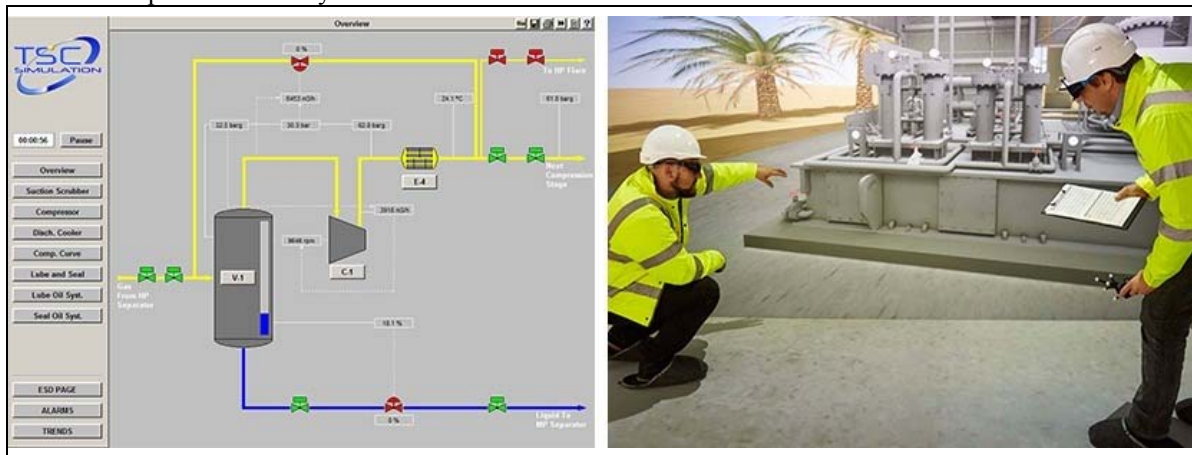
Overview

TSC SIMULATION

00:00:56 Pause

Overview
Suction Scrubber
Compressor
Disch. Cooler
Comp. Curve
Lube and Seal
Lube Oil Syst.
Seal Oil Syst.

ESD PAGE
ALARMS
TRENDS

0 %
To HP Flare
6453 m3/h
24.1 °C
61.8 barg
32.5 barg
30.3 bar
62.0 barg
E-4
Next Compression Stage
2916 m3/h
9646 rpm
C-1
V-1
Gas From HP Separator
18.1 %
0 %
Liquid To MP Separator